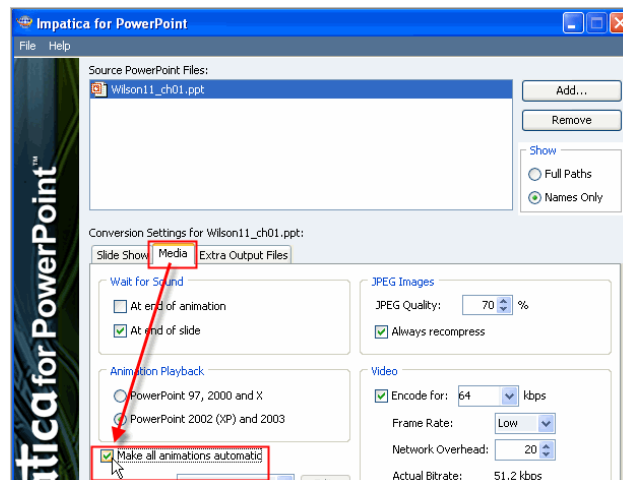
Impatica for PowerPoint

File Help

Source PowerPoint Files:

Wilson11_ch01.ppt

Add...

Remove

Show

Full Paths

Names Only

patica for PowerPoint™

Conversion Settings for Wilson11_ch01.ppt:

Slide Show Media Extra Output Files

Wait for Sound

At end of animation

At end of slide

Animation Playback

PowerPoint 97, 2000 and X

PowerPoint 2002 (XP) and 2003

Make all animations automatic

JPEG Images

JPEG Quality: 70 %

Always recompress

Video

Encode for: 64 kbps

Frame Rate: Low

Network Overhead: 20

Actual Bitrate: 51.2 kbps